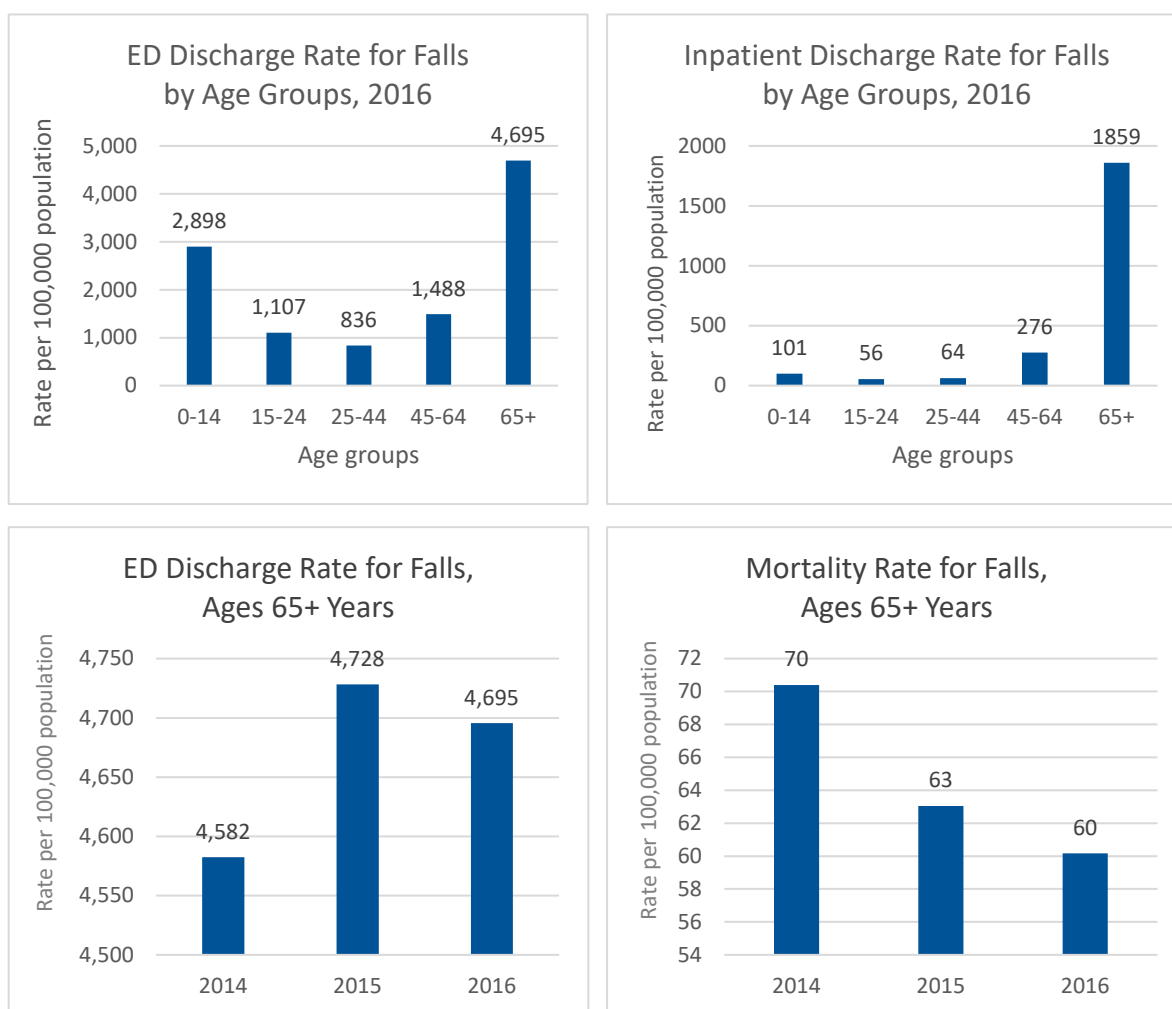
ED Discharge Rate for Falls by Age Groups, 2016

Rate per 100,000 population

5,000
4,000
3,000
2,000
1,000
0

2,898
1,107
836
1,488
4,695

0-14
15-24
25-44
45-64
65+

Age groups

Inpatient Discharge Rate for Falls by Age Groups, 2016

Rate per 100,000 population

2000
1500
1000
500
0

101
56
64
276
1859

0-14
15-24
25-44
45-64
65+

Age groups

ED Discharge Rate for Falls, Ages 65+ Years

Rate per 100,000 population

4,750
4,700
4,650
4,600
4,550
4,500

4,582
4,728
4,695

2014
2015
2016

Mortality Rate for Falls, Ages 65+ Years

Rate per 100,000 population

72
70
68
66
64
62
60
58
56
54

70
63
60

2014
2015
2016